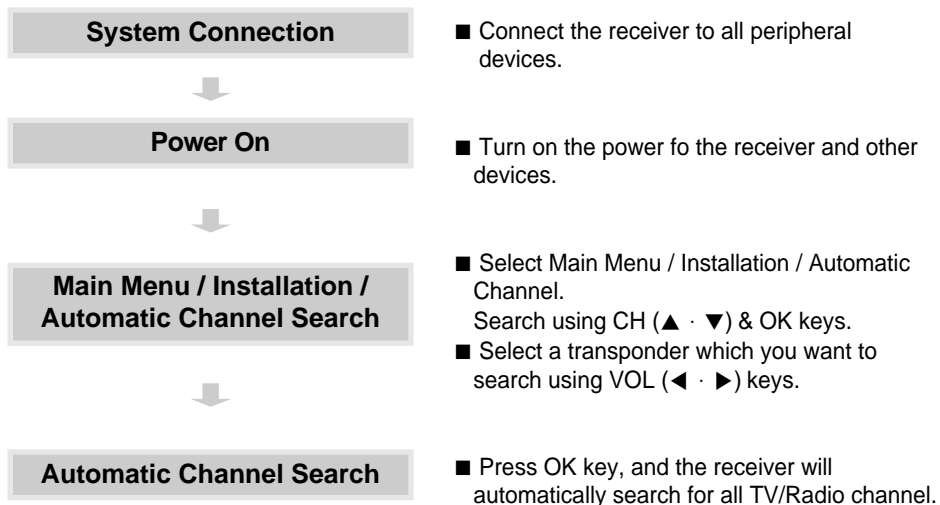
System Connection

■ Connect the receiver to all peripheral devices.

Power On

■ Turn on the power fo the receiver and other devices.

Main Menu / Installation / Automatic Channel Search

■ Select Main Menu / Installation / Automatic Channel.
Search using CH (▲ · ▼) & OK keys.
■ Select a transponder which you want to search using VOL (◀ · ▶) keys.

Automatic Channel Search

■ Press OK key, and the receiver will automatically search for all TV/Radio channel.